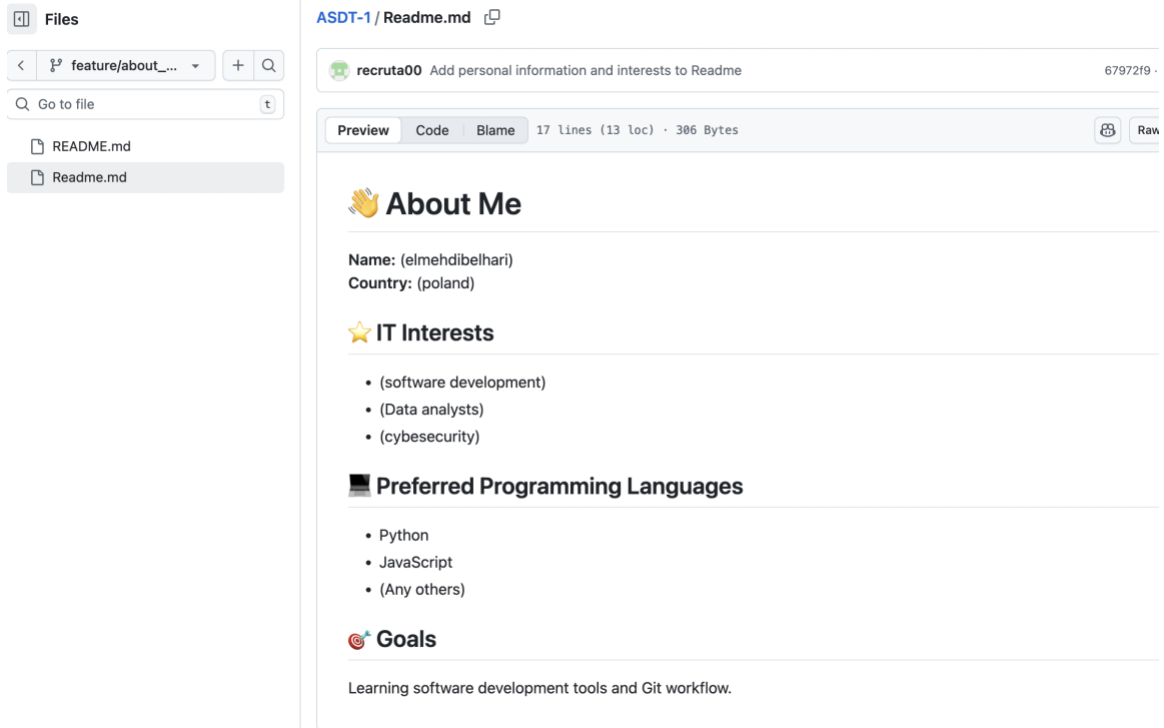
Files

feature/about_...

Go to file t

README.md

Readme.md

ASDT-1 / Readme.md

recruta00 Add personal information and interests to Readme 67972f9 ·

Preview Code Blame 17 lines (13 loc) · 306 Bytes

Raw

👋 About Me

**Name:** (elmehdibelhari)
**Country:** (poland)

⭐ IT Interests

- (software development)
- (Data analysts)
- (cybesecurity)

💻 Preferred Programming Languages

- Python
- JavaScript
- (Any others)

🎯 Goals

Learning software development tools and Git workflow.